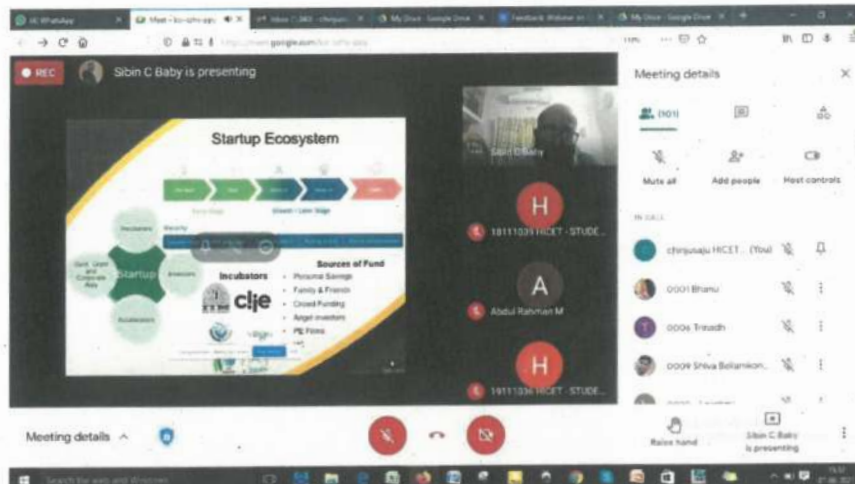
REC

Sibin C Baby is presenting

Startup Ecosystem

Startup

Incubators

Sources of Fund

- Personal Savings
- Family & Friends
- Crowd Funding
- Angel investors
- PE Firms

Sibin C Baby

H

19111039 HICET - STUDE...

A

Abdul Rahman M

H

19111036 HICET - STUDE...

Meeting details

(101)

Mute all

Add people

Host controls

IN CALL

chinjusaju HICET... (You)

0001 Bhanu

0006 Trinadh

0009 Shiva Bellamkon...

Meeting details

Raise hand

Sibin C Baby is presenting